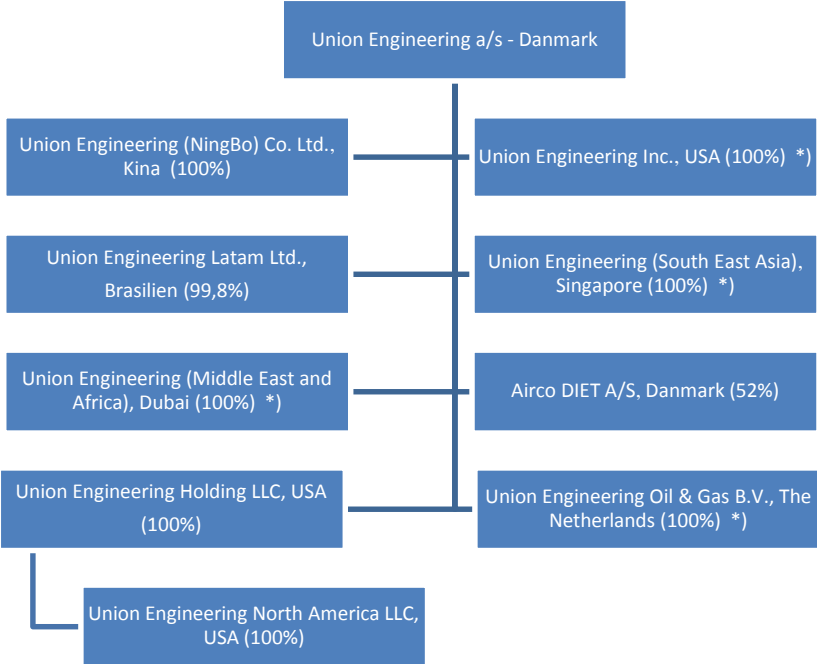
Union Engineering a/s - Danmark

Union Engineering (NingBo) Co. Ltd., Kina (100%)

Union Engineering Inc., USA (100%) *)

Union Engineering Latam Ltd., Brasilien (99,8%)

Union Engineering (South East Asia), Singapore (100%) *)

Union Engineering (Middle East and Africa), Dubai (100%) *)

Airco DIET A/S, Danmark (52%)

Union Engineering Holding LLC, USA (100%)

Union Engineering Oil & Gas B.V., The Netherlands (100%) *)

Union Engineering North America LLC, USA (100%)